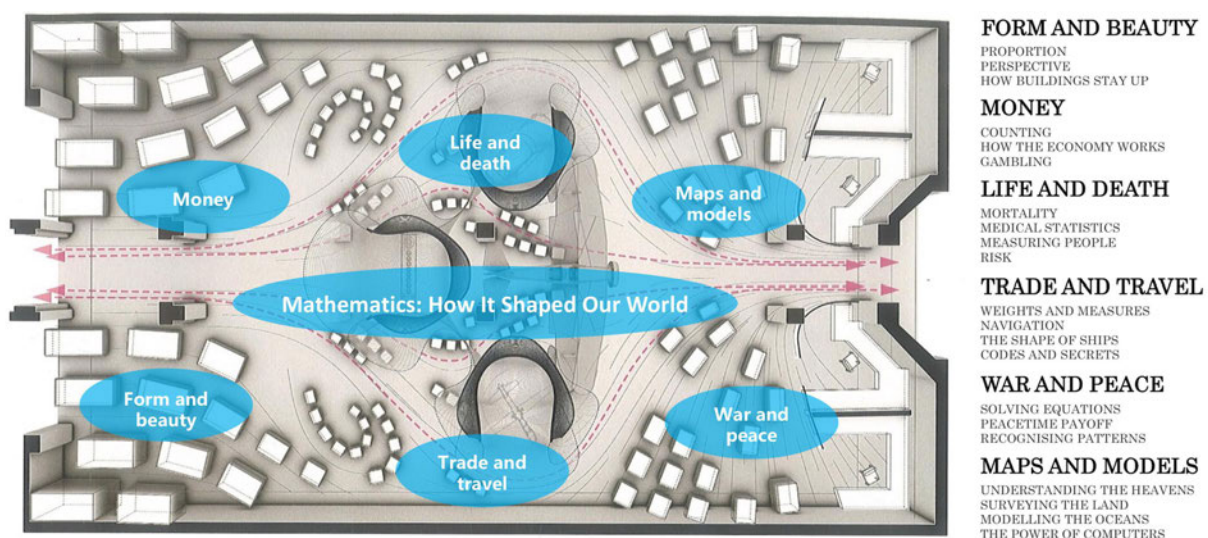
Money

Life and death

Maps and models

Mathematics: How It Shaped Our World

Form and beauty

Trade and travel

War and peace

FORM AND BEAUTY
PROPORTION
PERSPECTIVE
HOW BUILDINGS STAY UP

MONEY
COUNTING
HOW THE ECONOMY WORKS
GAMBLING

LIFE AND DEATH
MORTALITY
MEDICAL STATISTICS
MEASURING PEOPLE
RISK

TRADE AND TRAVEL
WEIGHTS AND MEASURES
NAVIGATION
THE SHAPE OF SHIPS
CODES AND SECRETS

WAR AND PEACE
SOLVING EQUATIONS
PEACETIME PAYOFF
RECOGNISING PATTERNS

MAPS AND MODELS
UNDERSTANDING THE HEAVENS
SURVEYING THE LAND
MODELLING THE OCEANS
THE POWER OF COMPUTERS